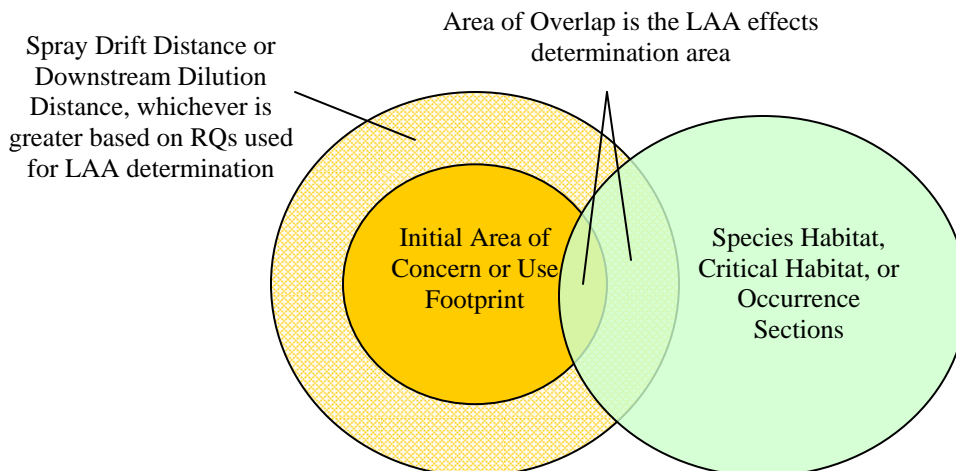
Area of Overlap is the LAA effects determination area

Spray Drift Distance or Downstream Dilution Distance, whichever is greater based on RQs used for LAA determination

Initial Area of Concern or Use Footprint

Species Habitat, Critical Habitat, or Occurrence Sections